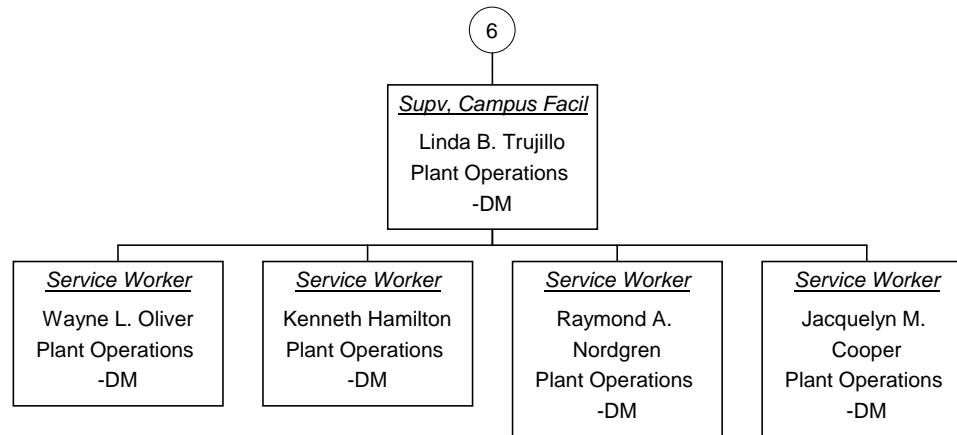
6

Supv, Campus Facil
Linda B. Trujillo
Plant Operations
-DM

Service Worker
Wayne L. Oliver
Plant Operations
-DM

Service Worker
Kenneth Hamilton
Plant Operations
-DM

Service Worker
Raymond A. Nordgren
Plant Operations
-DM

Service Worker
Jacquelyn M. Cooper
Plant Operations
-DM